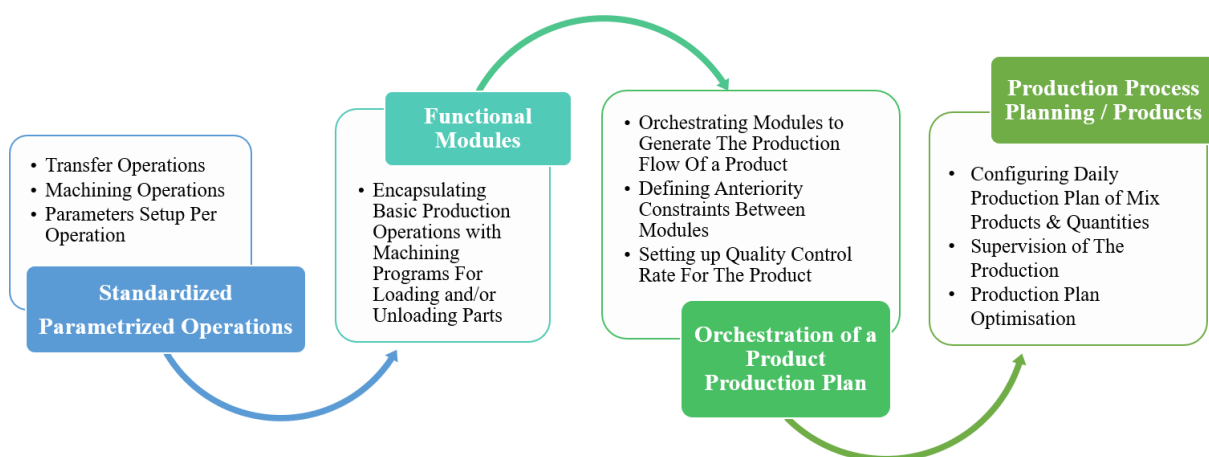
• Transfer Operations
• Machining Operations
• Parameters Setup Per Operation

Standardized Parametrized Operations

Functional Modules

• Encapsulating Basic Production Operations with Machining Programs For Loading and/or Unloading Parts

• Orchestrating Modules to Generate The Production Flow Of a Product
• Defining Anteriority Constraints Between Modules
• Setting up Quality Control Rate For The Product

Orchestration of a Product Production Plan

Production Process Planning / Products

• Configuring Daily Production Plan of Mix Products & Quantities
• Supervision of The Production
• Production Plan Optimisation